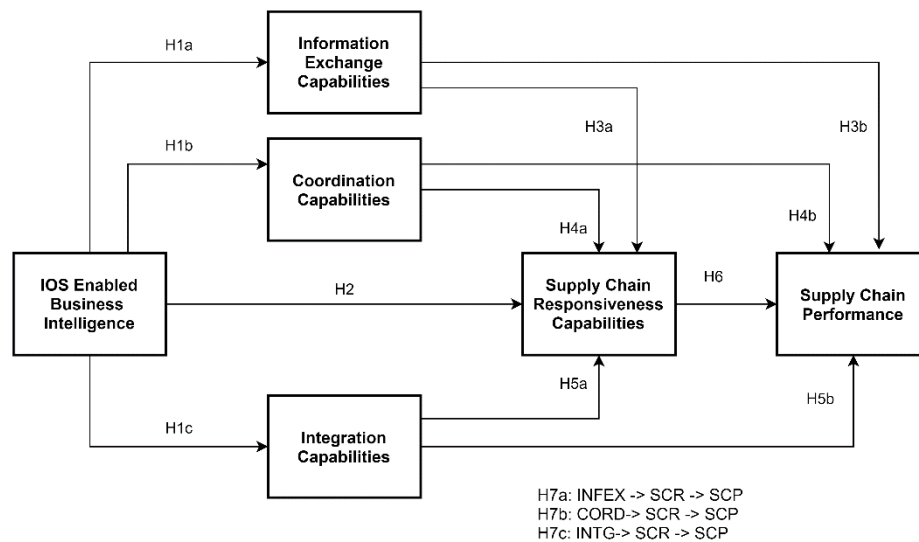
H1a

Information Exchange Capabilities

H1b

Coordination Capabilities

H3a

H3b

H4a

H4b

IOS Enabled Business Intelligence

H2

Supply Chain Responsiveness Capabilities

H6

Supply Chain Performance

H5a

H5b

H1c

Integration Capabilities

H7a: INFEX -> SCR -> SCP
H7b: CORD-> SCR -> SCP
H7c: INTG-> SCR -> SCP